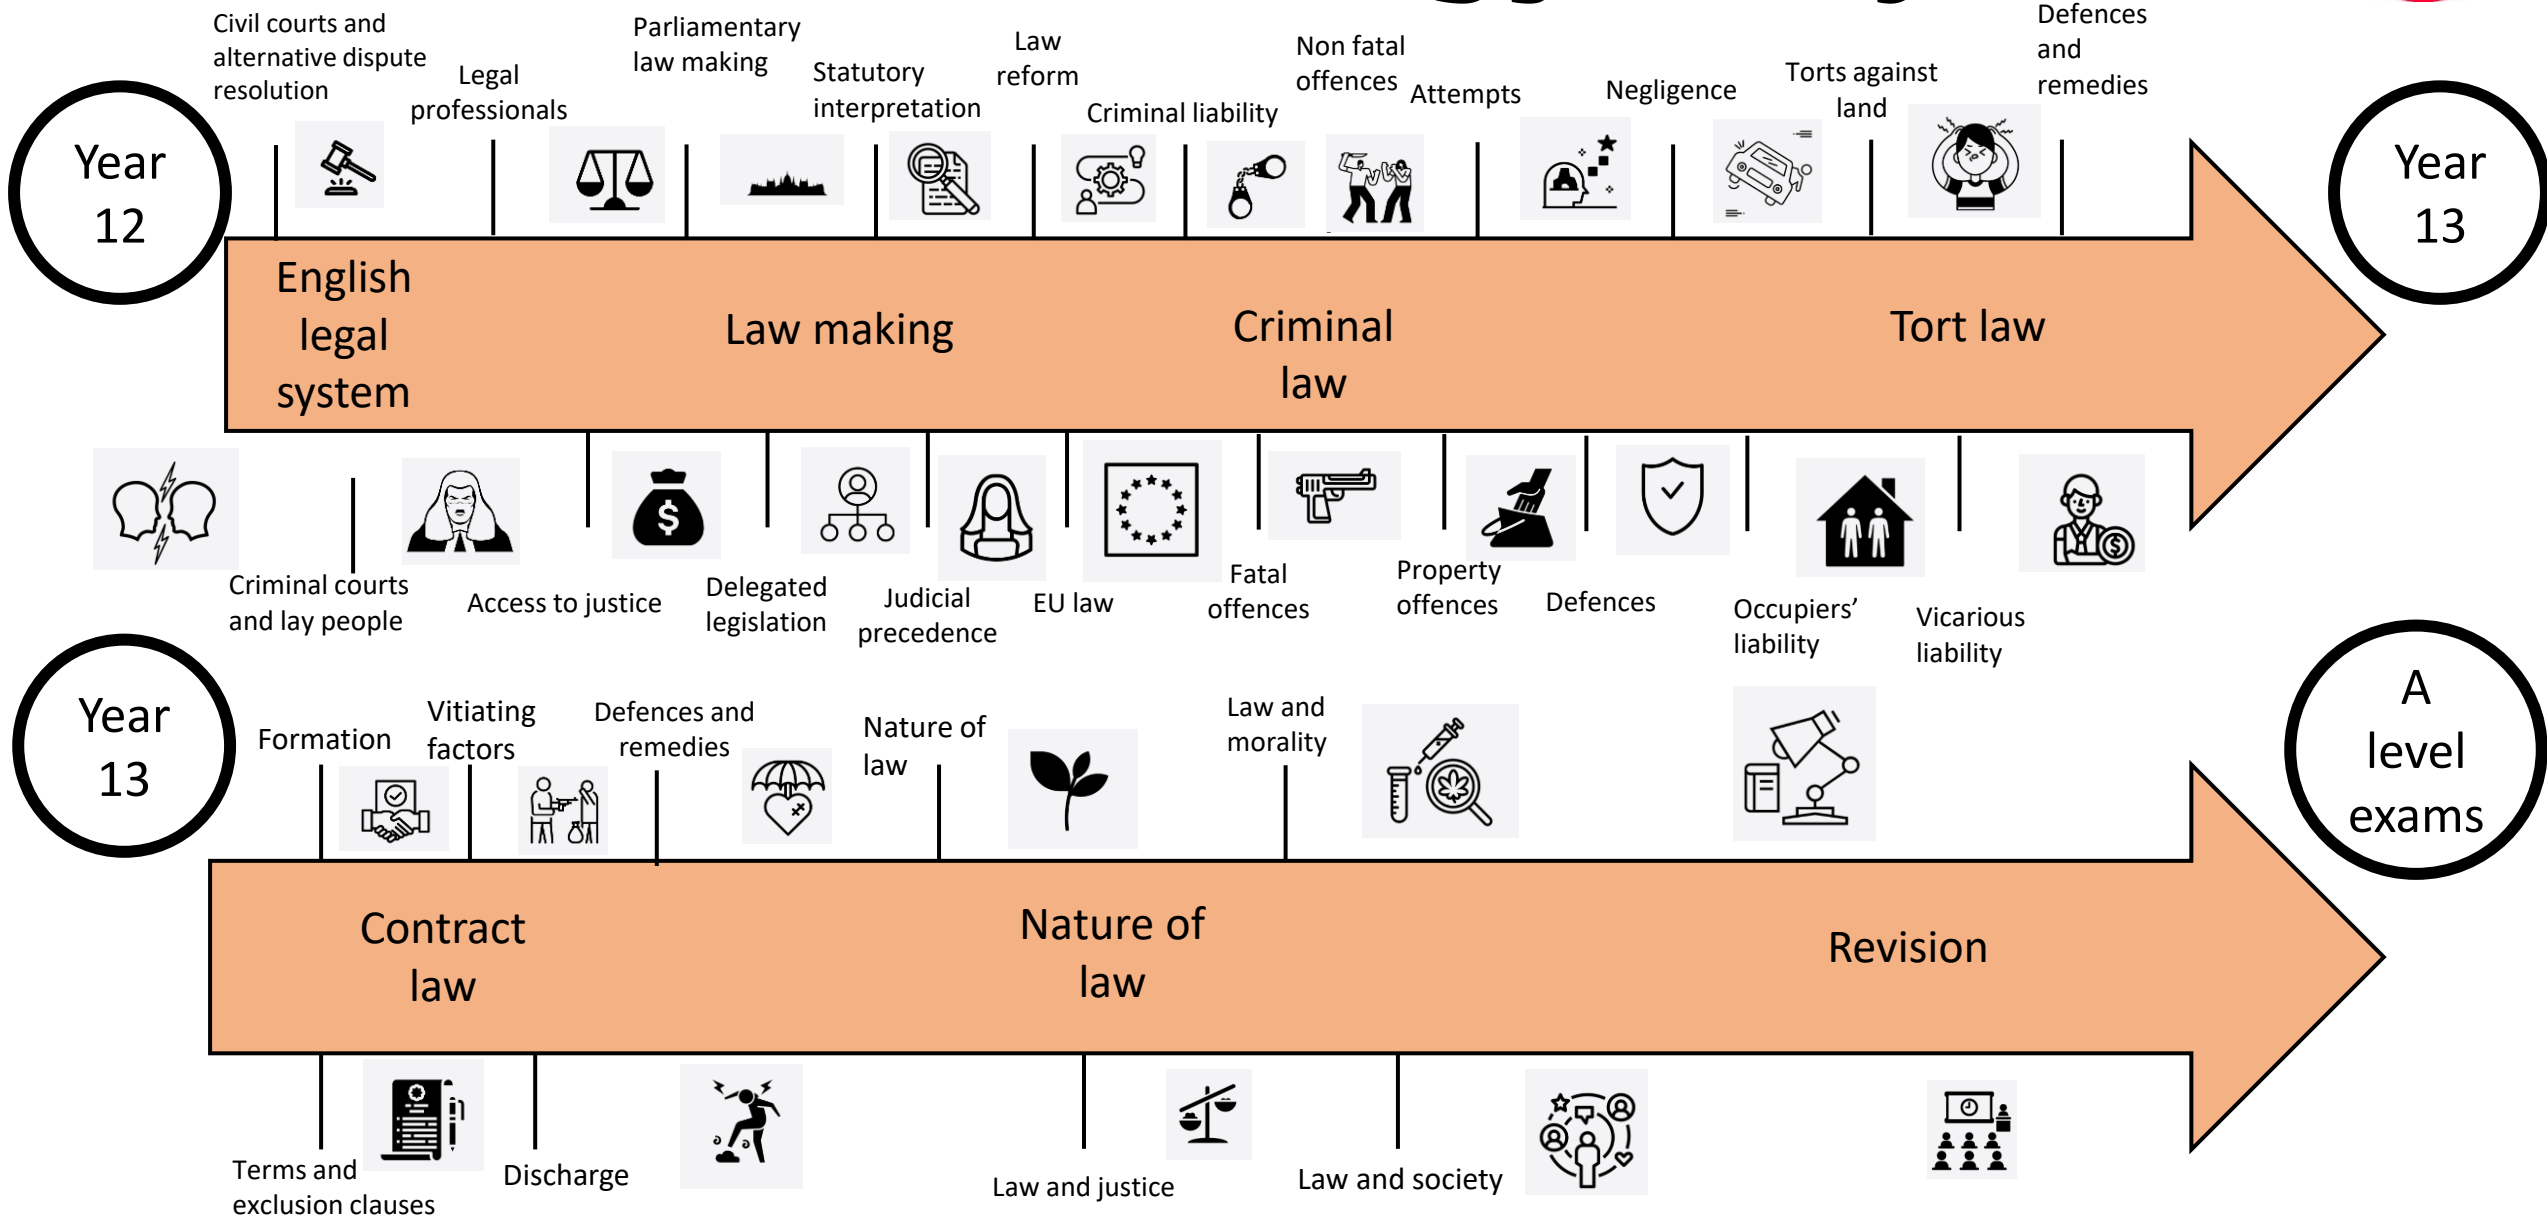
Year 12

Civil courts and alternative dispute resolution

Legal professionals

Parliamentary law making

Statutory interpretation

Law reform

Criminal liability

Non fatal offences

Attempts

Negligence

Torts against land

Defences and remedies

Year 13

English legal system

Law making

Criminal law

Tort law

Criminal courts and lay people

Access to justice

Delegated legislation

Judicial precedence

EU law

Fatal offences

Property offences

Defences

Occupiers' liability

Vicarious liability

Year 13

Formation

Vitiating factors

Defences and remedies

Nature of law

Law and morality

A level exams

Contract law

Nature of law

Revision

Terms and exclusion clauses

Discharge

Law and justice

Law and society